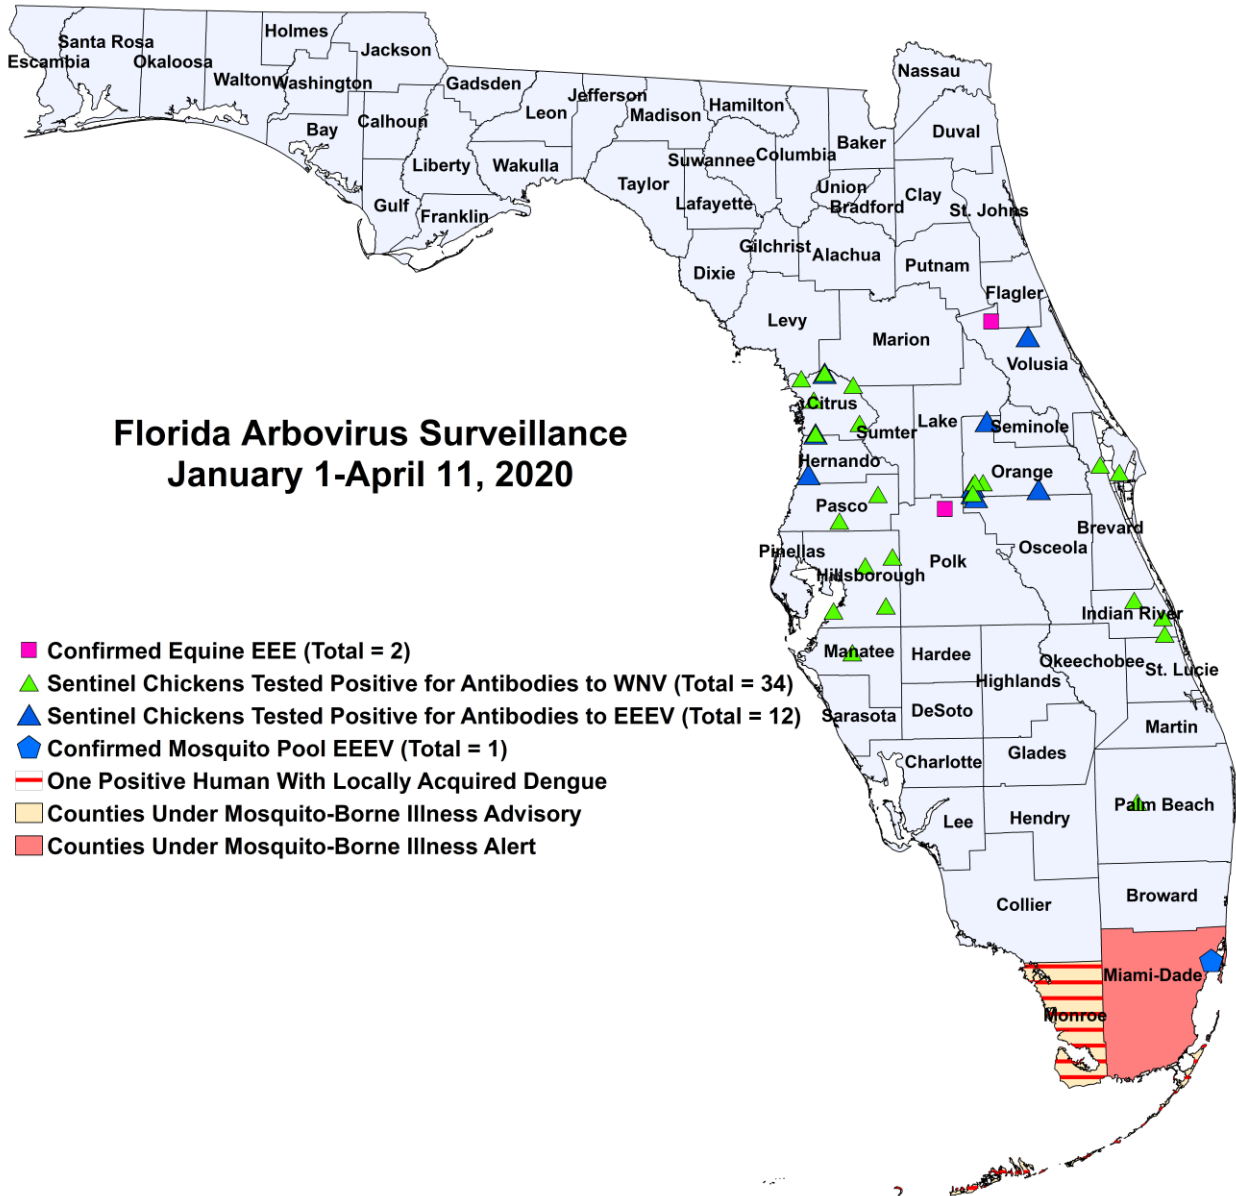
Florida Arbovirus Surveillance
January 1-April 11, 2020

Confirmed Equine EEE (Total = 2)
Sentinel Chickens Tested Positive for Antibodies to WNV (Total = 34)
Sentinel Chickens Tested Positive for Antibodies to EEEV (Total = 12)
Confirmed Mosquito Pool EEEV (Total = 1)
One Positive Human With Locally Acquired Dengue
Counties Under Mosquito-Borne Illness Advisory
Counties Under Mosquito-Borne Illness Alert

Escambia
Santa Rosa
Okaloosa
Holmes
Jackson
Walton
Washington
Bay
Calhoun
Gadsden
Jefferson
Leon
Madison
Hamilton
Liberty
Wakulla
Gulf
Franklin
Taylor
Suwannee
Columbia
Baker
Nassau
Duval
Lafayette
Union
Bradford
Clay
St. Johns
Gilchrist
Alachua
Dixie
Putnam
Flagler
Levy
Marion
Volusia
Citrus
Sumter
Lake
Seminole
Hernando
Orange
Pasco
Brevard
Pinellas
Osceola
Hillsborough
Polk
Indian River
Manatee
Hardee
Okeechobee
St. Lucie
Highlands
Sarasota
DeSoto
Martin
Charlotte
Glades
Palm Beach
Lee
Hendry
Collier
Broward
Miami-Dade
Monroe